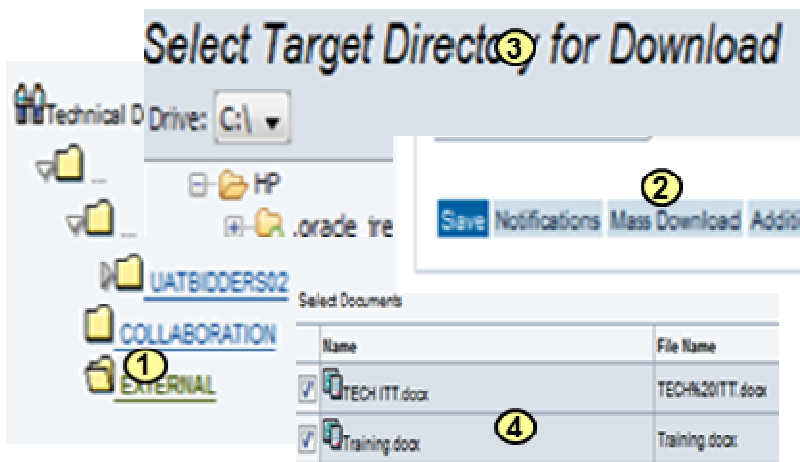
Select Target Directory for Download

3

Technical D

Drive: C:\

HP

.oracle_jre

...

...

UATBIDDERS02

COLLABORATION

1

EXTERNAL

Save Notifications Mass Download Additi

2

Select Documents

| | Name | File Name |
|---|---|---|
| ✓ | TECH ITT.docx | TECH%20ITT.docx |
| ✓ | Training.docx | Training.docx |

4